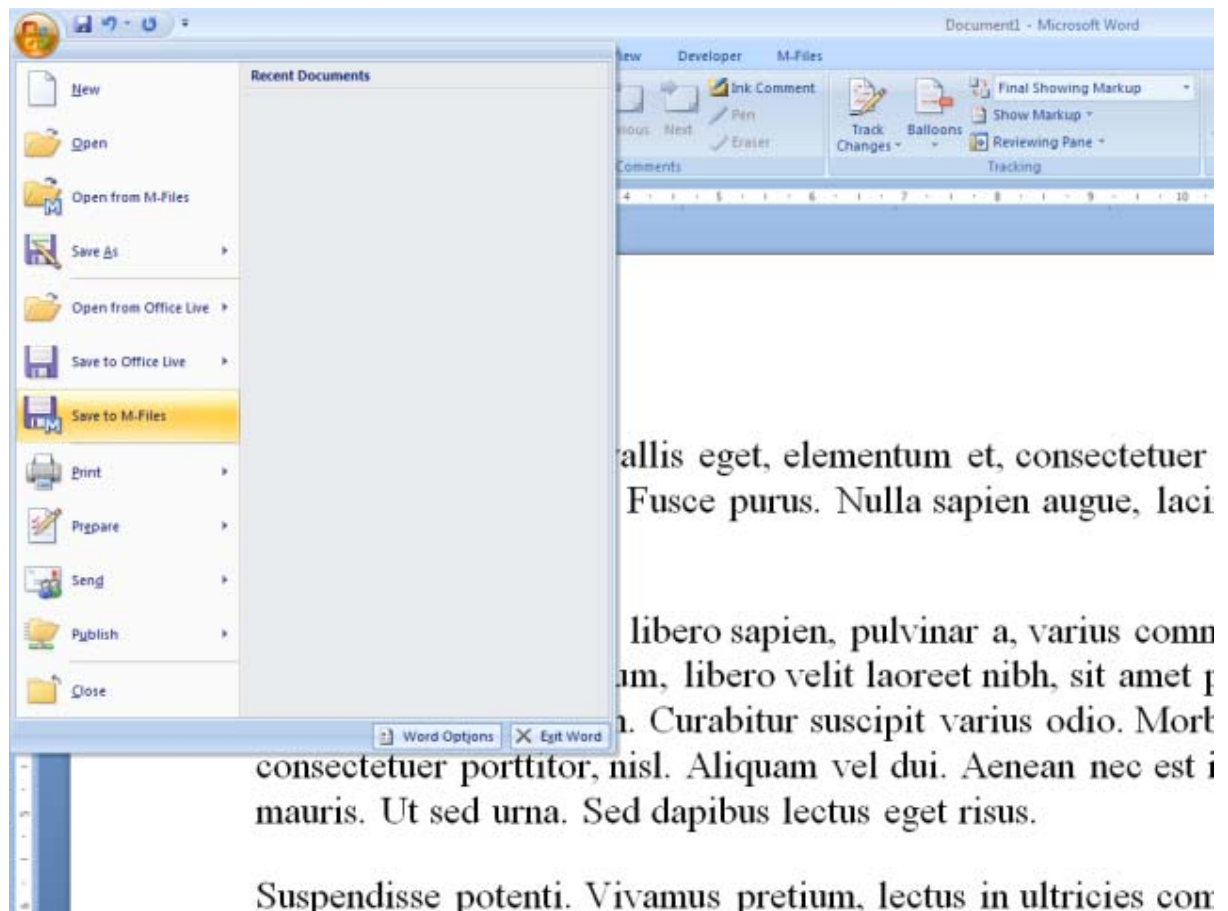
Document1 - Microsoft Word

iew Developer M-Files

Ink Comment
Pen
Eraser
ious Next
Comments

Track Changes
Balloons
Final Showing Markup
Show Markup
Reviewing Pane
Tracking

New
Open
Open from M-Files
Save As
Open from Office Live
Save to Office Live
Save to M-Files
Print
Prepare
Send
Publish
Close

Recent Documents

Word Options
Exit Word

vallis eget, elementum et, consectetuer Fusce purus. Nulla sapien augue, laci

libero sapien, pulvinar a, varius comn um, libero velit laoreet nibh, sit amet p n. Curabitur suscipit varius odio. Morb consectetuer porttitor, nisl. Aliquam vel dui. Aenean nec est i mauris. Ut sed urna. Sed dapibus lectus eget risus.

Suspendisse potenti. Vivamus pretium, lectus in ultricies com